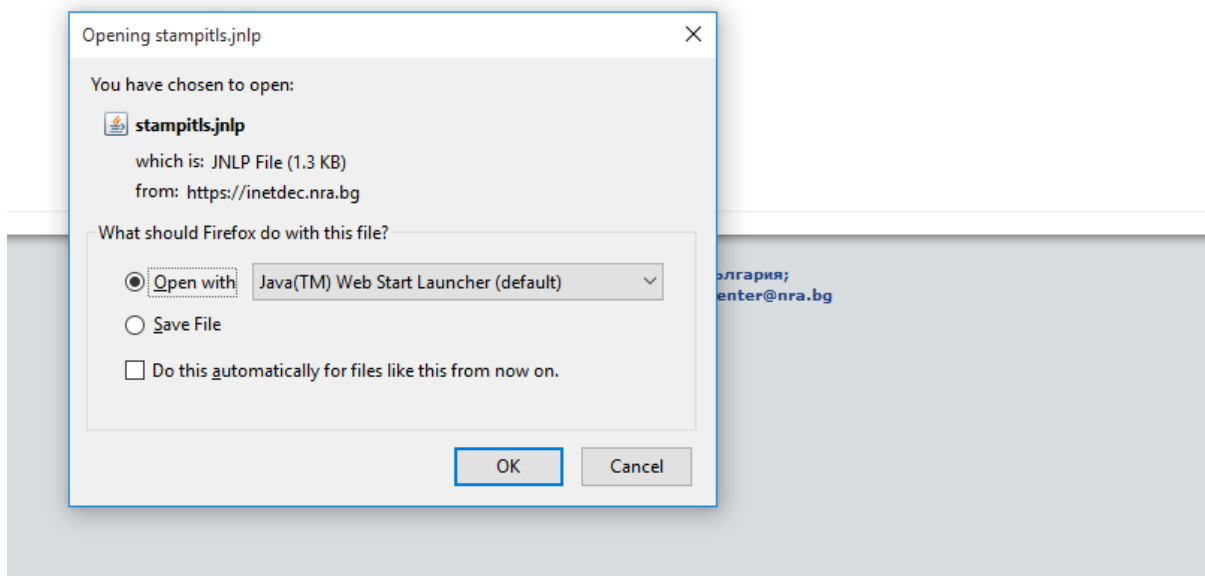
Opening stampitls.jnlp

You have chosen to open:

stampitls.jnlp

which is: JNLP File (1.3 KB)

from: https://inetdec.nra.bg

What should Firefox do with this file?

Open with Java(TM) Web Start Launcher (default)

Save File

Do this automatically for files like this from now on.

OK Cancel

ългария;
enter@nra.bg